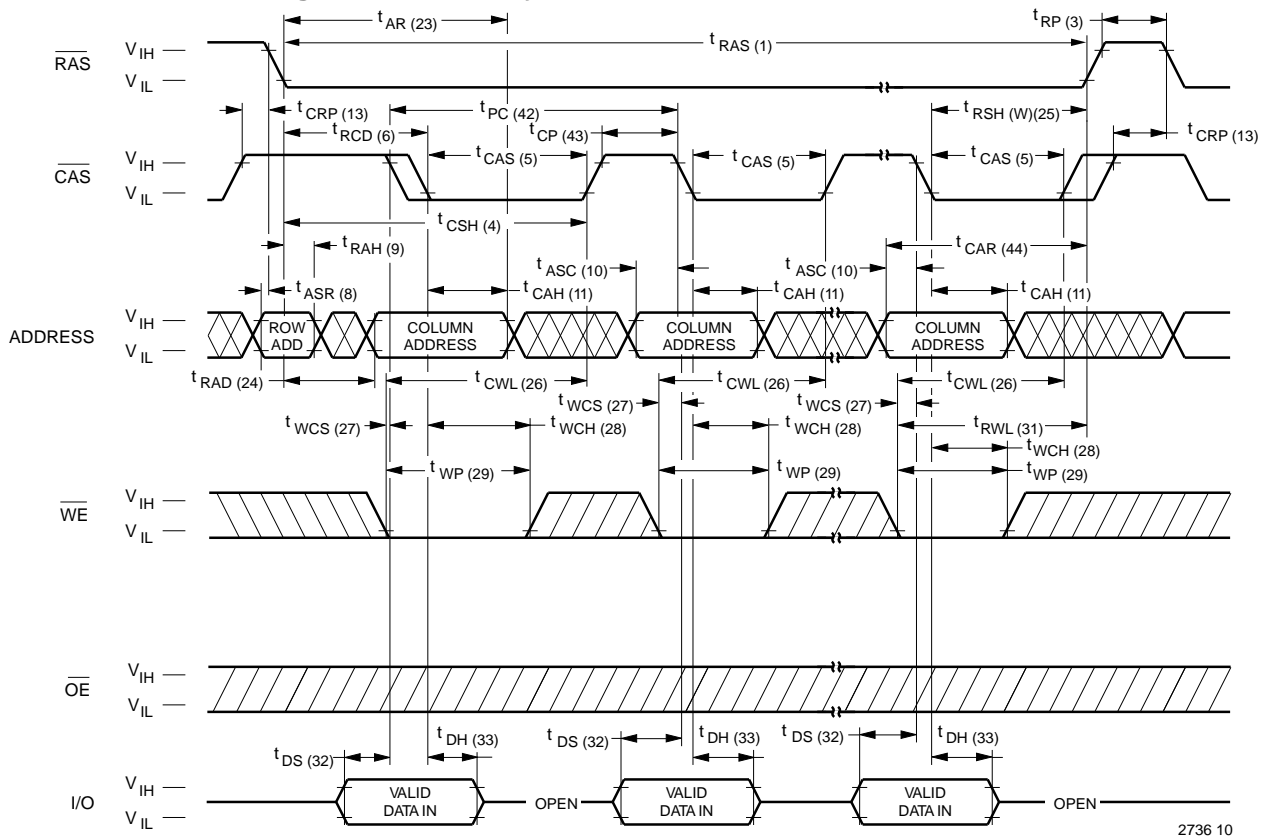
$t_{AR}$ (23)
$t_{RP}$ (3)
$t_{RAS}$ (1)
$\overline{RAS}$
$V_{IH}$
$V_{IL}$
$t_{CRP}$ (13)
$t_{PC}$ (42)
$t_{RSH}$ (W)(25)
$t_{RCD}$ (6)
$t_{CP}$ (43)
$t_{CRP}$ (13)
$t_{CAS}$ (5)
$t_{CAS}$ (5)
$t_{CAS}$ (5)
$\overline{CAS}$
$V_{IH}$
$V_{IL}$
$t_{CSH}$ (4)
$t_{RAH}$ (9)
$t_{CAR}$ (44)
$t_{ASC}$ (10)
$t_{ASC}$ (10)
$t_{ASR}$ (8)
$t_{CAH}$ (11)
$t_{CAH}$ (11)
$t_{CAH}$ (11)
ADDRESS
$V_{IH}$
$V_{IL}$
ROW ADD
COLUMN ADDRESS
COLUMN ADDRESS
COLUMN ADDRESS
$t_{RAD}$ (24)
$t_{CWL}$ (26)
$t_{CWL}$ (26)
$t_{CWL}$ (26)
$t_{WCS}$ (27)
$t_{WCS}$ (27)
$t_{WCS}$ (27)
$t_{WCH}$ (28)
$t_{WCH}$ (28)
$t_{RWL}$ (31)
$t_{WCH}$ (28)
$t_{WP}$ (29)
$t_{WP}$ (29)
$t_{WP}$ (29)
$\overline{WE}$
$V_{IH}$
$V_{IL}$
$\overline{OE}$
$V_{IH}$
$V_{IL}$
$t_{DH}$ (33)
$t_{DS}$ (32)
$t_{DH}$ (33)
$t_{DS}$ (32)
$t_{DH}$ (33)
$t_{DS}$ (32)
I/O
$V_{IH}$
$V_{IL}$
VALID DATA IN
OPEN
VALID DATA IN
VALID DATA IN
OPEN
2736 10